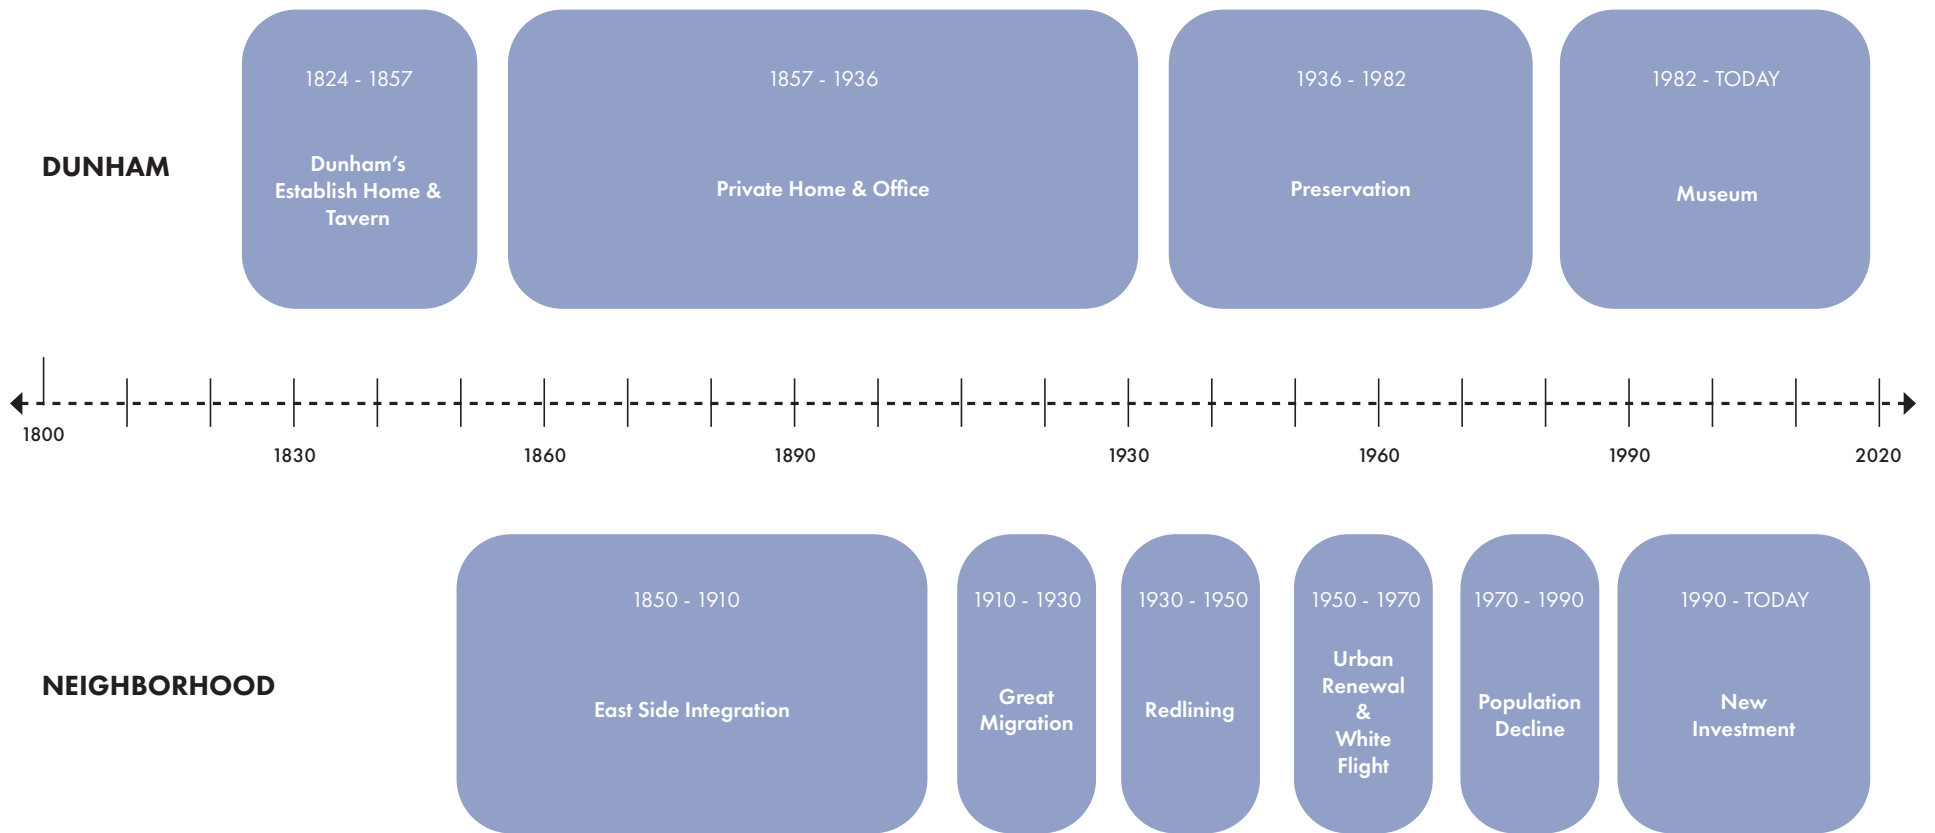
DUNHAM

1824 - 1857

Dunham's Establish Home & Tavern

1857 - 1936

Private Home & Office

1936 - 1982

Preservation

1982 - TODAY

Museum

1800

1830

1860

1890

1930

1960

1990

2020

NEIGHBORHOOD

1850 - 1910

East Side Integration

1910 - 1930

Great Migration

1930 - 1950

Redlining

1950 - 1970

Urban Renewal & White Flight

1970 - 1990

Population Decline

1990 - TODAY

New Investment